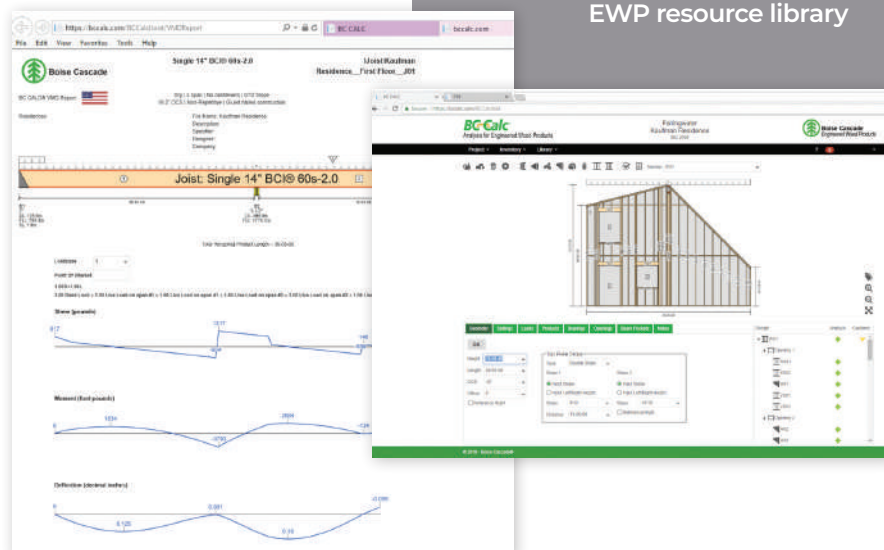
EWP resource library

https://bccalc.com/BCCalcInet/VMDReport

BC CALC

bccalc.com

File Edit View Favorites Tools Help

Boise Cascade

Single 14" BCI® 60s-2.0

Uconst Kaufman

Residence__First Floor__J01

BC CALC® VMD Report

Residence

Joist: Single 14" BCI® 60s-2.0

Shear (pounds)

Moment (foot-pounds)

Deflection (decimal inches)

BC Calc

Analysis for Engineered Wood Products

Boise Cascade

Engineered Wood Products

Project Inventory Library

Geometry Settings Loads Products Bearings Openings Sheet Products Notes

Design Analysis Comment

© 2016 Boise Cascade